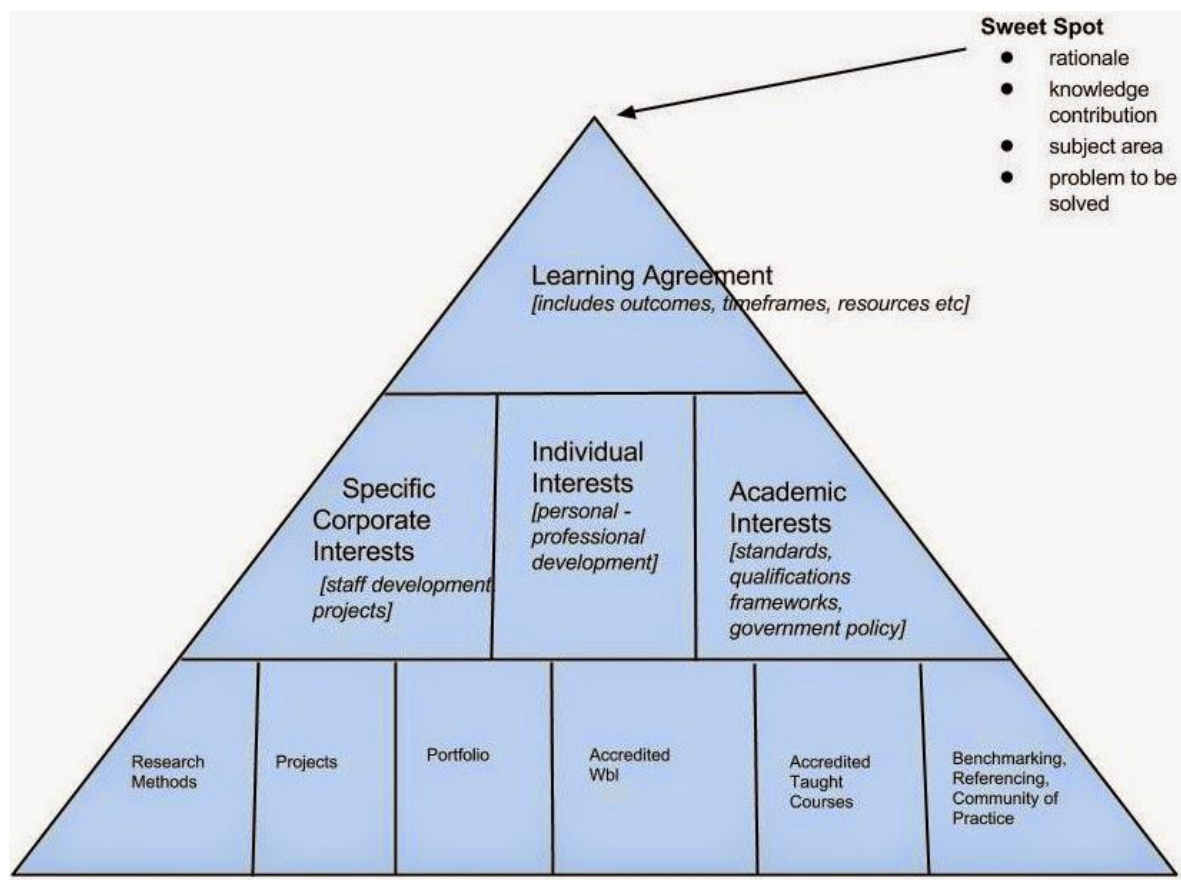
Sweet Spot
- rationale
- knowledge contribution
- subject area
- problem to be solved

Learning Agreement
[includes outcomes, timeframes, resources etc]

Specific Corporate Interests
[staff development projects]

Individual Interests
[personal - professional development]

Academic Interests
[standards, qualifications frameworks, government policy]

Research Methods

Projects

Portfolio

Accredited Wbl

Accredited Taught Courses

Benchmarking, Referencing, Community of Practice